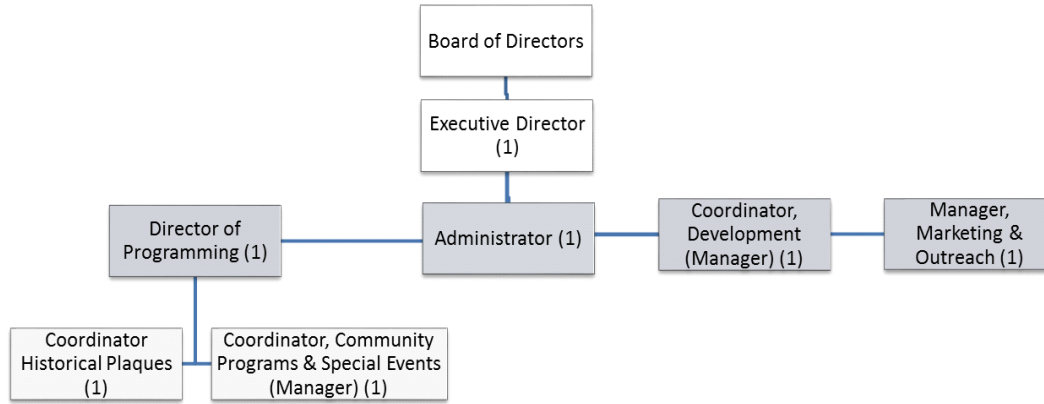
Board of Directors

Executive Director (1)

Director of Programming (1)

Administrator (1)

Coordinator, Development (Manager) (1)

Manager, Marketing & Outreach (1)

Coordinator Historical Plaques (1)

Coordinator, Community Programs & Special Events (Manager) (1)